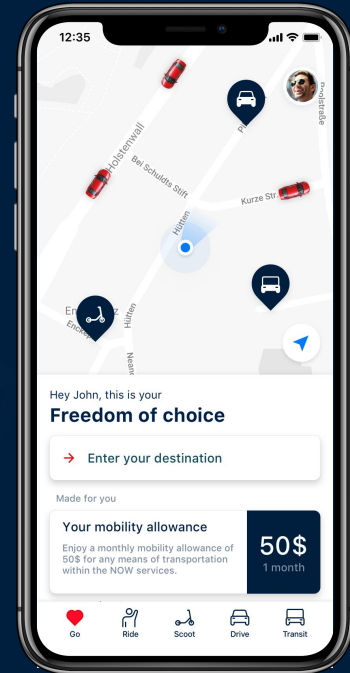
12:35

Holstenwall

Bei Schuldts Stift

Hütten

Kurze Str

Pl

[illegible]dstraße

En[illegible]z

Enckep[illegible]

Hütten

Nean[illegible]

Hey John, this is your

Freedom of choice

Enter your destination

Made for you

Your mobility allowance

Enjoy a monthly mobility allowance of 50$ for any means of transportation within the NOW services.

50$

1 month

Go

Ride

Scoot

Drive

Transit